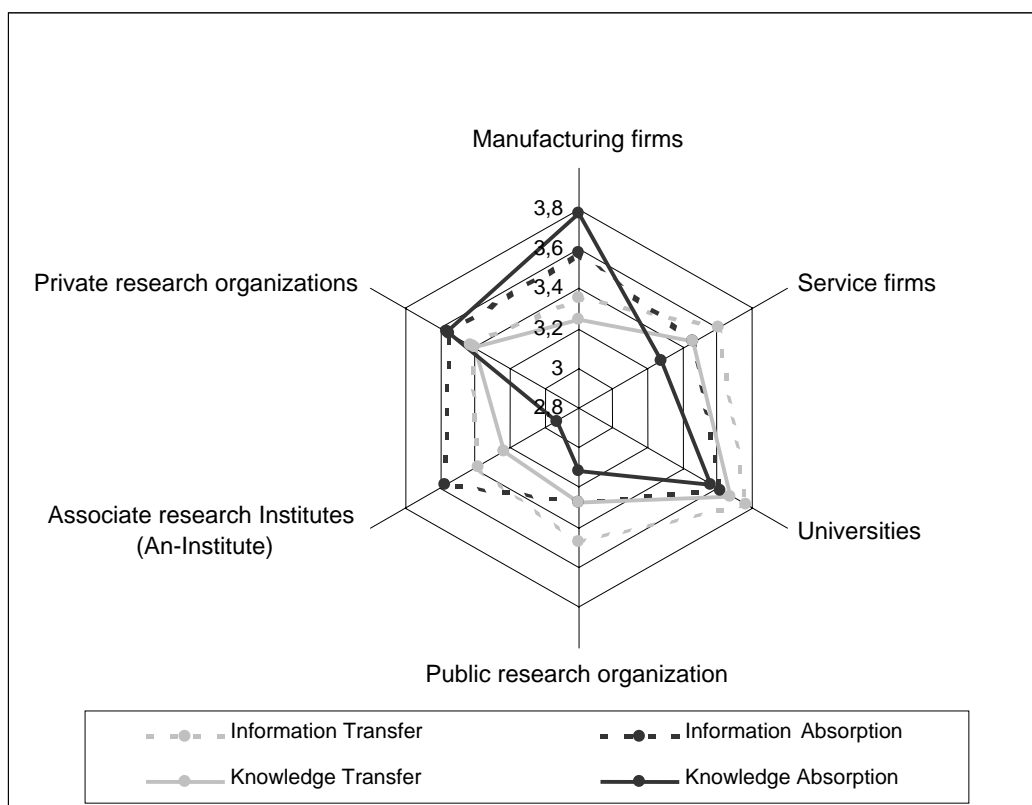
Manufacturing firms

3,8
3,6
3,4
3,2
3
2,8

Private research organizations

Service firms

Associate research Institutes (An-Institute)

Universities

Public research organization

Information Transfer
Information Absorption
Knowledge Transfer
Knowledge Absorption